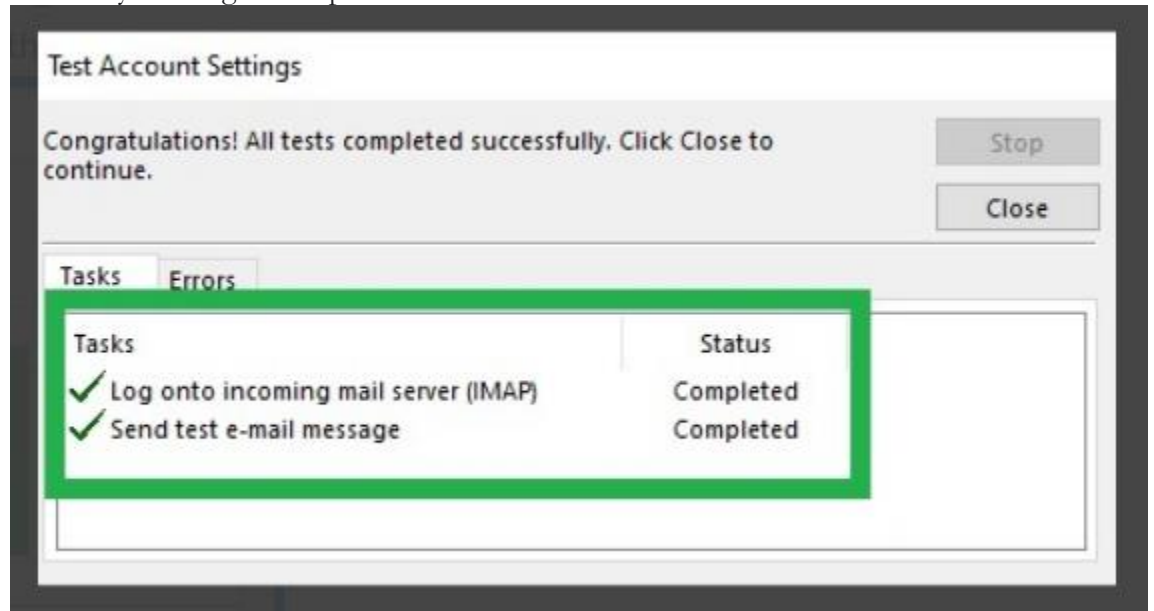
Test Account Settings

Congratulations! All tests completed successfully. Click Close to continue.

Stop

Close

Tasks | Errors

| Tasks | Status |
|---|---|
| Log onto incoming mail server (IMAP) | Completed |
| Send test e-mail message | Completed |